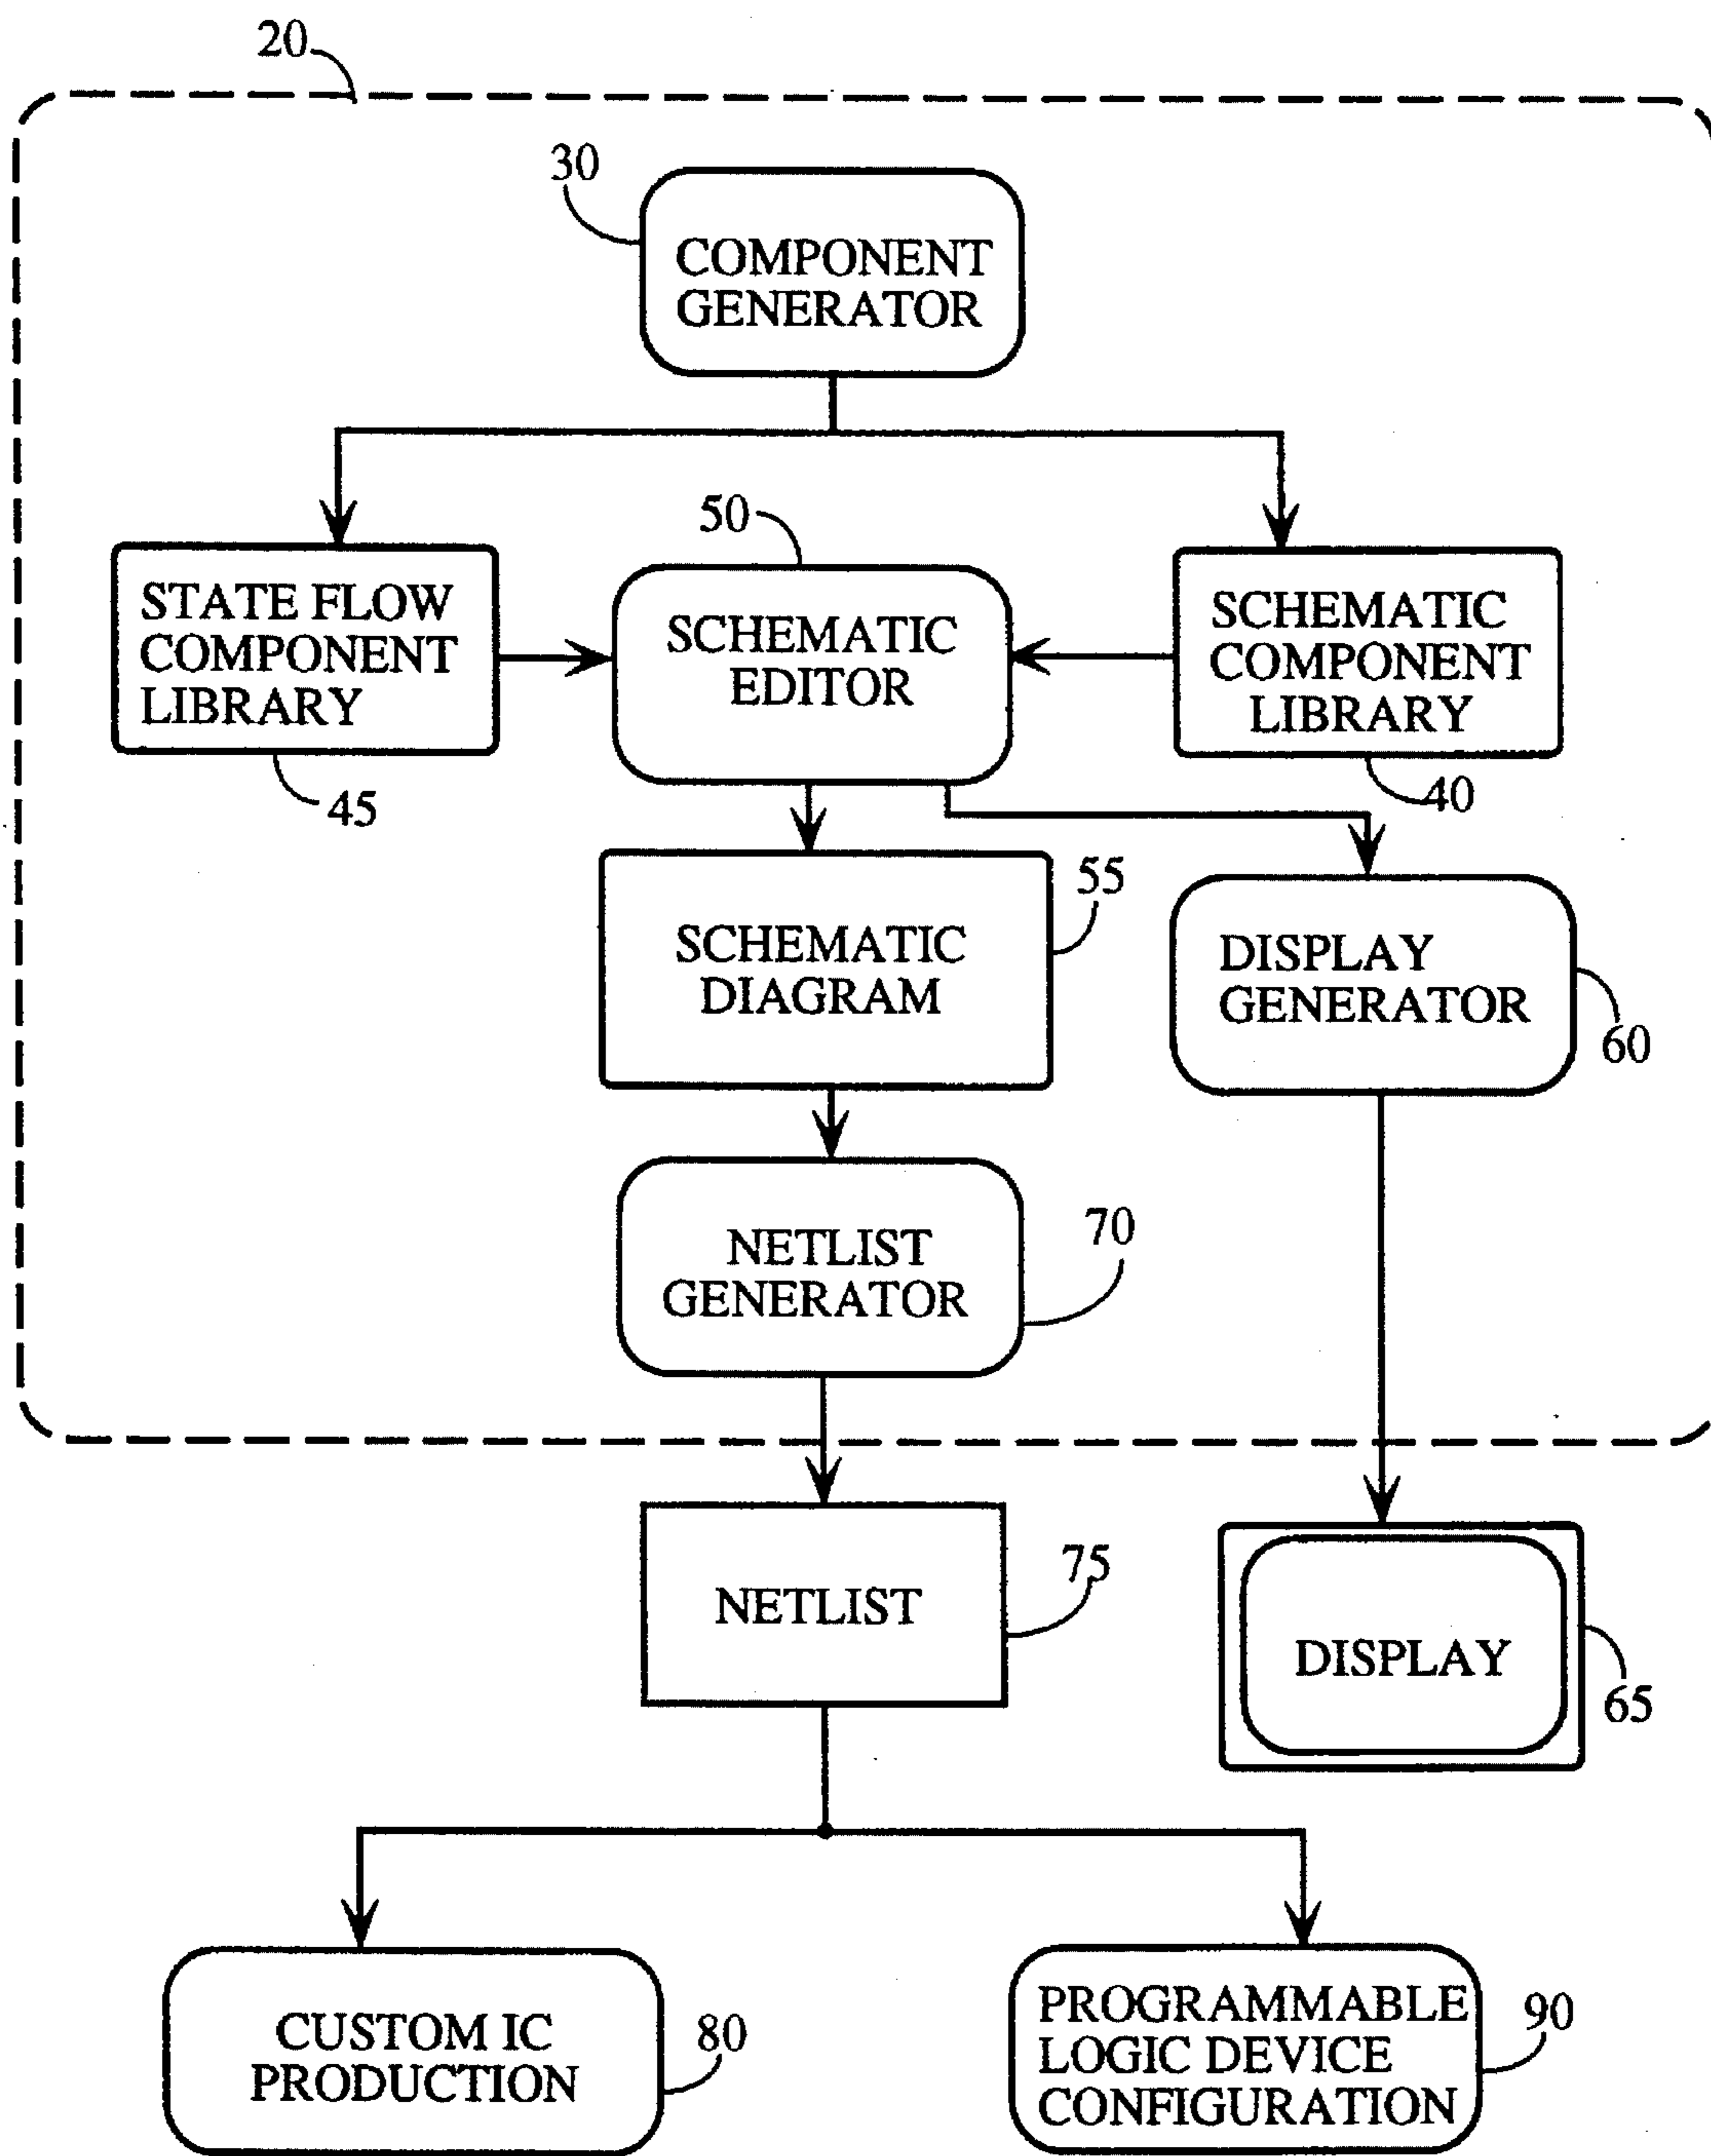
20

30

COMPONENT GENERATOR

50

STATE FLOW COMPONENT LIBRARY

SCHEMATIC EDITOR

SCHEMATIC COMPONENT LIBRARY

45

40

SCHEMATIC DIAGRAM

55

DISPLAY GENERATOR

60

NETLIST GENERATOR

70

NETLIST

75

DISPLAY

65

CUSTOM IC PRODUCTION

80

PROGRAMMABLE LOGIC DEVICE CONFIGURATION

90